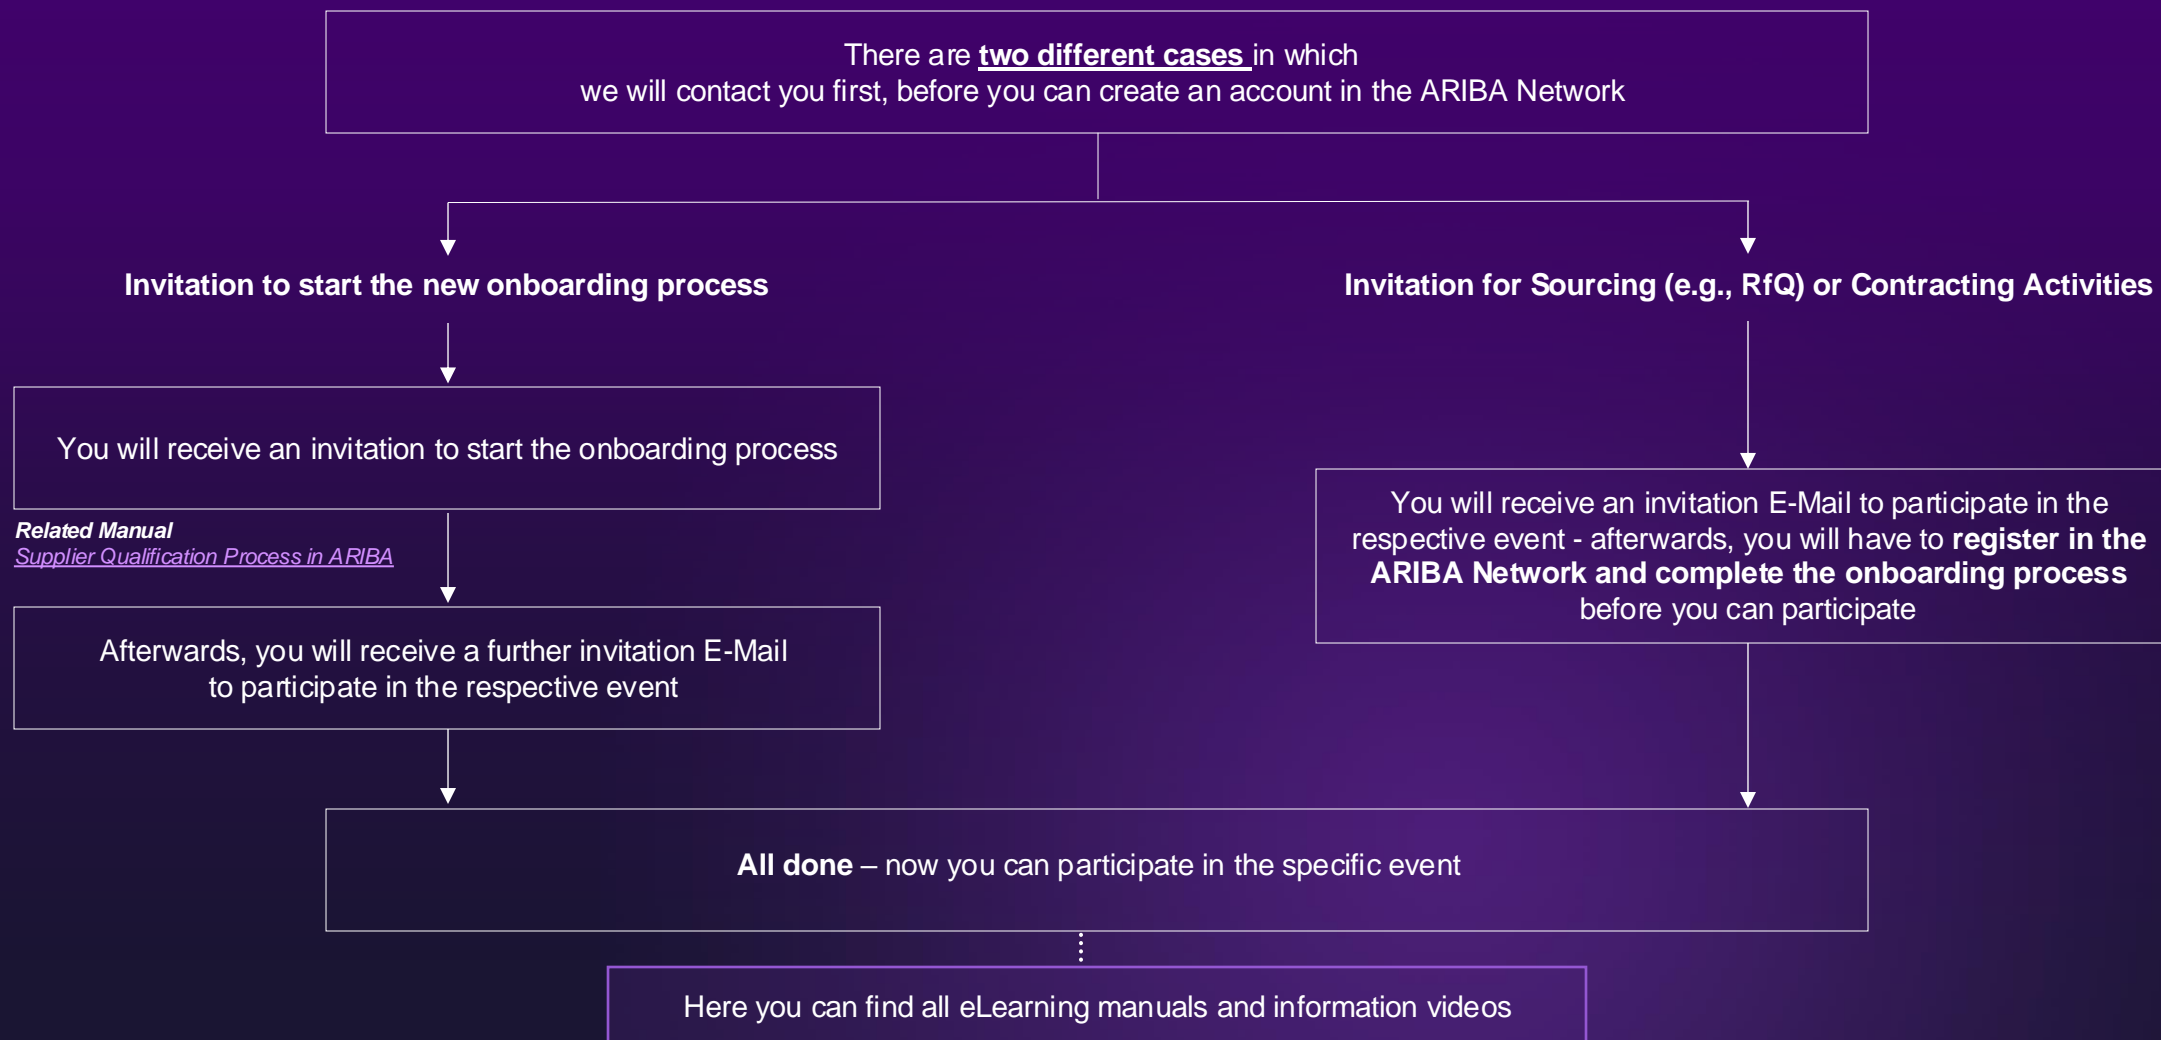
There are two different cases in which we will contact you first, before you can create an account in the ARIBA Network

Invitation to start the new onboarding process

Invitation for Sourcing (e.g., RfQ) or Contracting Activities

You will receive an invitation to start the onboarding process

Related Manual
Supplier Qualification Process in ARIBA

Afterwards, you will receive a further invitation E-Mail to participate in the respective event

You will receive an invitation E-Mail to participate in the respective event - afterwards, you will have to register in the ARIBA Network and complete the onboarding process before you can participate

All done – now you can participate in the specific event

Here you can find all eLearning manuals and information videos